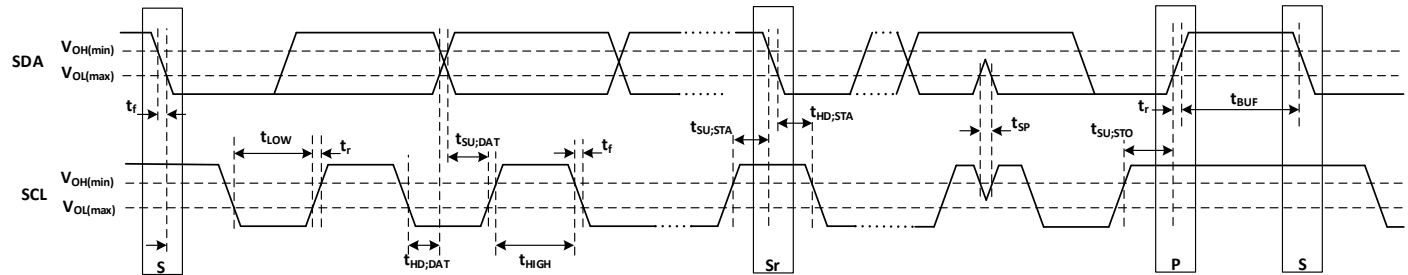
SDA
$V_{OH(min)}$
$V_{OL(max)}$
$t_f$
$t_{LOW}$
$t_r$
$t_{SU;DAT}$
$t_f$
$t_{SU;STA}$
$t_{HD;STA}$
$t_{SP}$
$t_{SU;STO}$
$t_r$
$t_{BUF}$
SCL
$V_{OH(min)}$
$V_{OL(max)}$
S
$t_{HD;DAT}$
$t_{HIGH}$
Sr
P
S